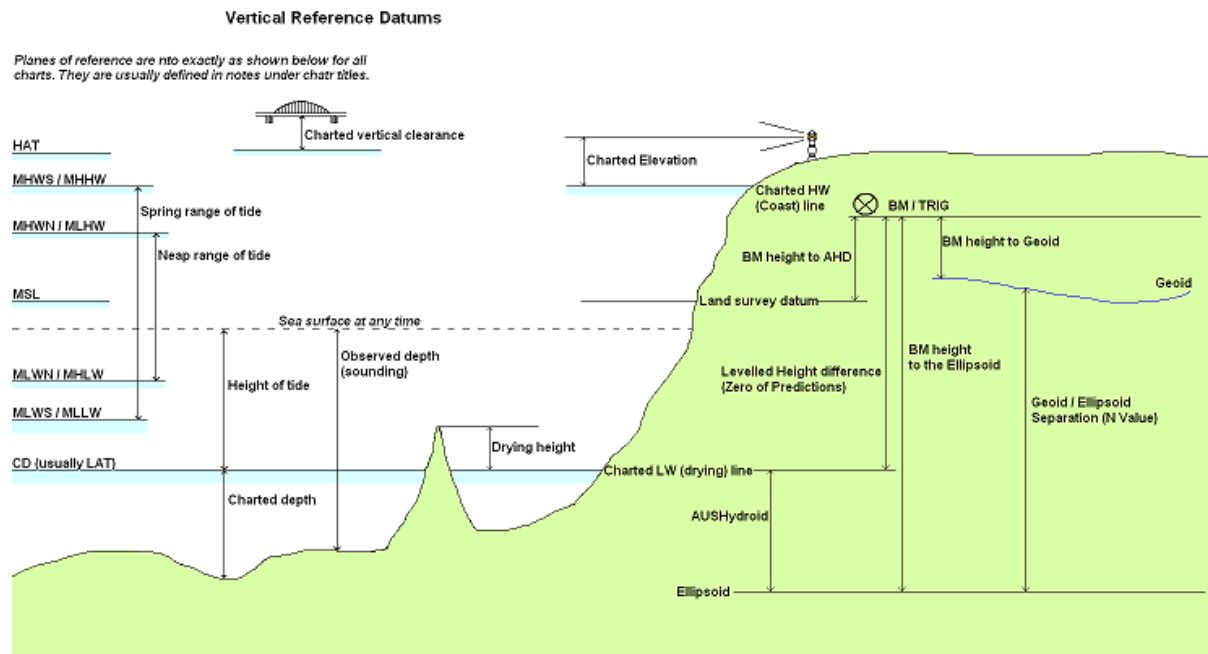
Vertical Reference Datums

Planes of reference are nto exactly as shown below for all charts. They are usually defined in notes under chatr titles.

HAT

Charted vertical clearance

Charted Elevation

MHWS / MHHW

Charted HW (Coast) line

BM / TRIG

Spring range of tide

MHWN / MLHW

BM height to Geoid

Neap range of tide

BM height to AHD

Geoid

MSL

Land survey datum

Sea surface at any time

Observed depth (sounding)

BM height to the Ellipsoid

Levelled Height difference (Zero of Predictions)

MLWN / MHLW

Height of tide

MLWS / MLLW

Geoid / Ellipsoid Separation (N Value)

Drying height

CD (usually LAT)

Charted LW (drying) line

Charted depth

AUSHydroid

Ellipsoid